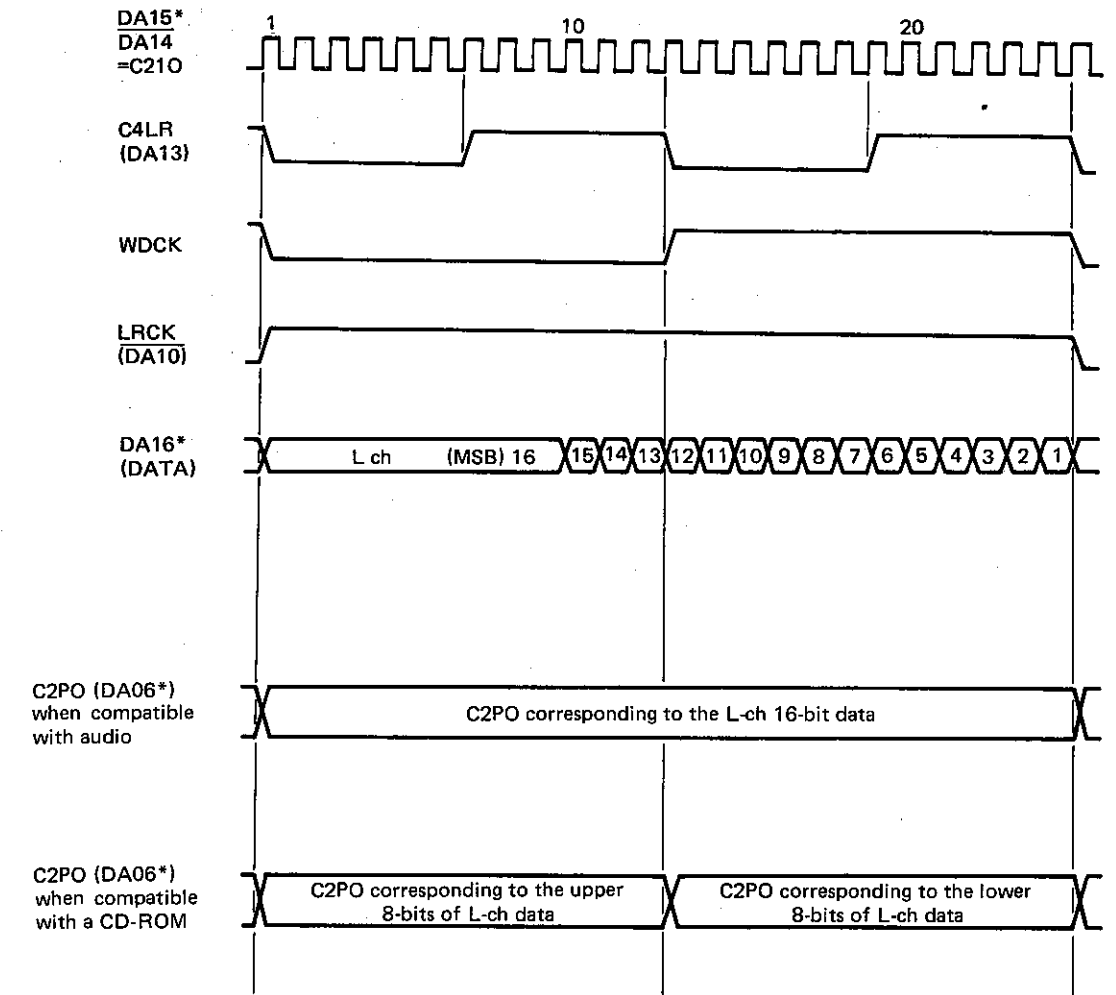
DA15*
$\overline{DA14}$
=C210

1
10
20

C4LR
(DA13)

WDCK

LRCK
$\overline{(DA10)}$

DA16*
(DATA)

L ch (MSB) 16 15 14 13 12 11 10 9 8 7 6 5 4 3 2 1

C2PO (DA06*)
when compatible
with audio

C2PO corresponding to the L-ch 16-bit data

C2PO (DA06*)
when compatible
with a CD-ROM

C2PO corresponding to the upper 8-bits of L-ch data

C2PO corresponding to the lower 8-bits of L-ch data